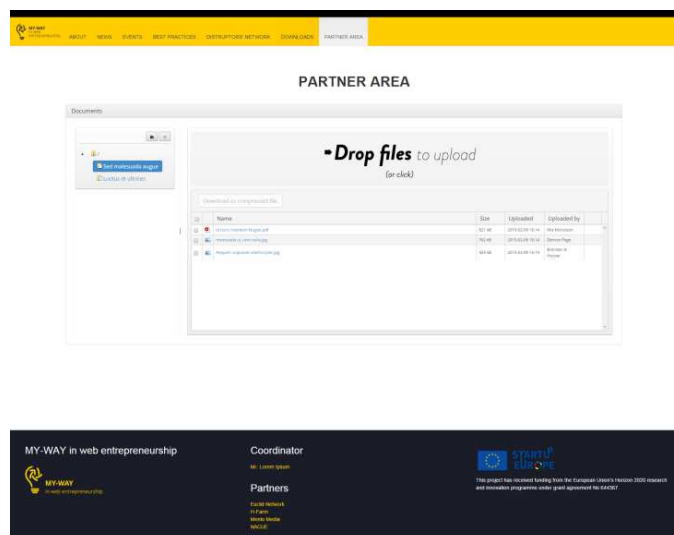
MY-WAY in web entrepreneurship

ABOUT NEWS EVENTS BEST PRACTICES DISTRUPTORS' NETWORK DOWNLOADS PARTNER AREA

PARTNER AREA

Documents

/

Sed malesuada augue

Luctus et ultrices

Drop files to upload

(or click)

Download as compressed file

| | | Name | Size | Uploaded | Uploaded by |
|---|---|---|---|---|---|
| | | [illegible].pdf | 921 kB | 2015-02-09 10:14 | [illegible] |
| | | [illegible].jpg | 762 kB | 2015-02-09 10:14 | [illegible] |
| | | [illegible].jpg | 649 kB | 2015-02-09 10:14 | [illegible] |

MY-WAY in web entrepreneurship

MY-WAY
in web entrepreneurship

Coordinator

Mr. Lorem Ipsum

Partners

Euclid Network
H-Farm
Mento Media
VACUE

STARTUP EUROPE

This project has received funding from the European Union's Horizon 2020 research and innovation programme under grant agreement No 644367